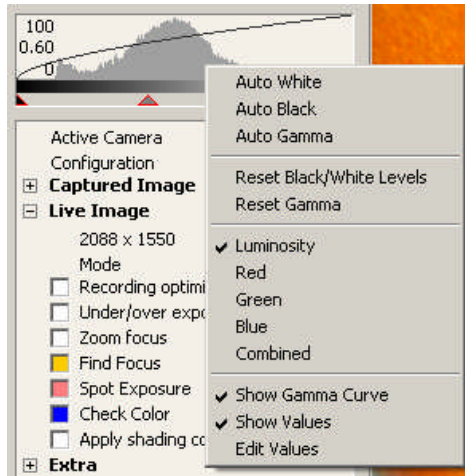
100
0.60
0

Active Camera
Configuration
Captured Image
Live Image
2088 x 1550
Mode
Recording optimi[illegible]
Under/over expo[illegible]
Zoom focus
Find Focus
Spot Exposure
Check Color
Apply shading co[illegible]
Extra

Auto White
Auto Black
Auto Gamma
Reset Black/White Levels
Reset Gamma
Luminosity
Red
Green
Blue
Combined
Show Gamma Curve
Show Values
Edit Values